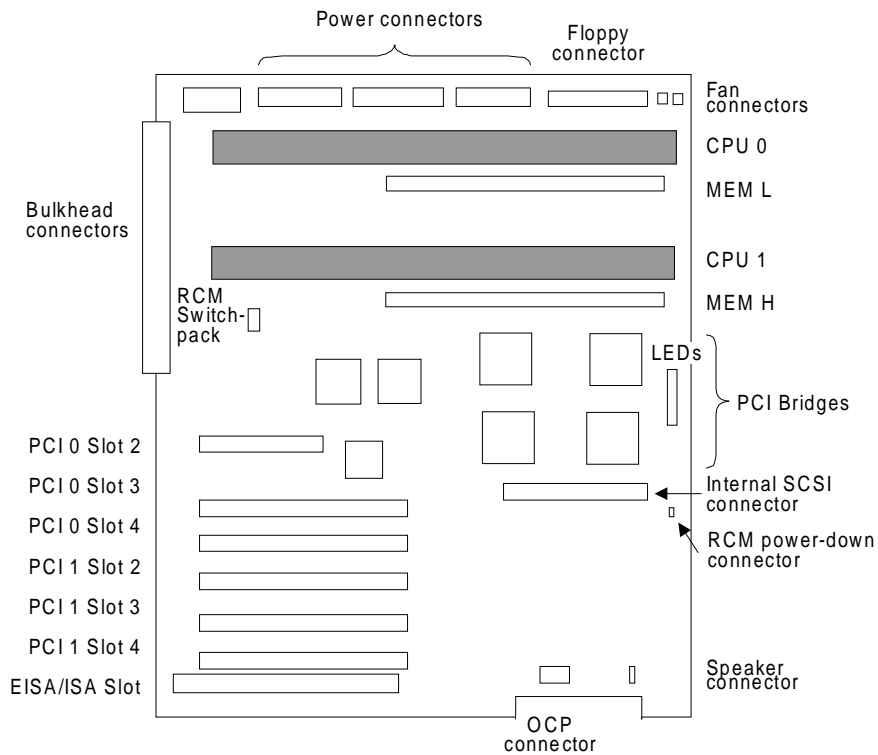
Power connectors

Floppy connector

Fan connectors

CPU 0

MEM L

Bulkhead connectors

CPU 1

RCM Switch-pack

MEM H

LEDs

PCI Bridges

PCI 0 Slot 2

PCI 0 Slot 3

Internal SCSI connector

PCI 0 Slot 4

RCM power-down connector

PCI 1 Slot 2

PCI 1 Slot 3

PCI 1 Slot 4

Speaker connector

EISA/ISA Slot

OCP connector